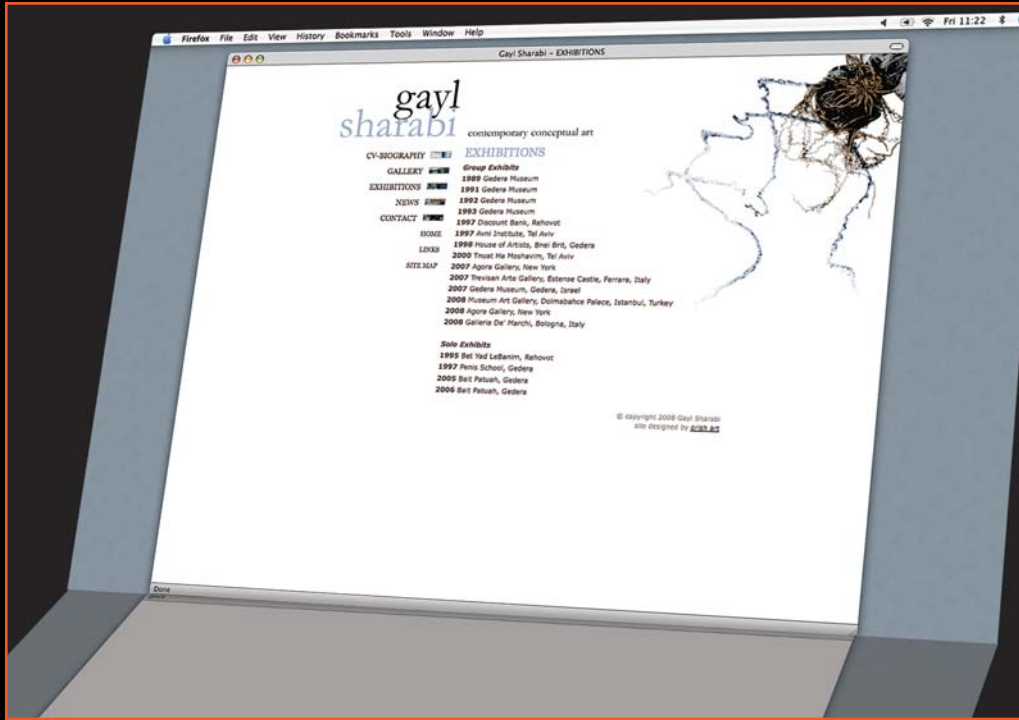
Firefox File Edit View History Bookmarks Tools Window Help

Fri 11:22

Gayl Sharabi – EXHIBITIONS

gayl
sharabi contemporary conceptual art

CV-BIOGRAPHY
GALLERY
EXHIBITIONS
NEWS
CONTACT
HOME
LINKS
SITE MAP

EXHIBITIONS

Group Exhibits
1989 Gedera Museum
1991 Gedera Museum
1992 Gedera Museum
1993 Gedera Museum
1997 Discount Bank, Rehovot
1997 Avni Institute, Tel Aviv
1998 House of Artists, Bnei Brit, Gedera
2000 Tnuat Ha Moshavim, Tel Aviv
2007 Agora Gallery, New York
2007 Trevisan Arte Gallery, Estense Castle, Ferrara, Italy
2007 Gedera Museum, Gedera, Israel
2008 Museum Art Gallery, Dolmabahce Palace, Istanbul, Turkey
2008 Agora Gallery, New York
2008 Galleria De' Marchi, Bologna, Italy

Solo Exhibits
1995 Bet Yad LeBanim, Rehovot
1997 Penis School, Gedera
2005 Bait Patuah, Gedera
2006 Bait Patuah, Gedera

© copyright 2008 Gayl Sharabi
site designed by arish art

Done